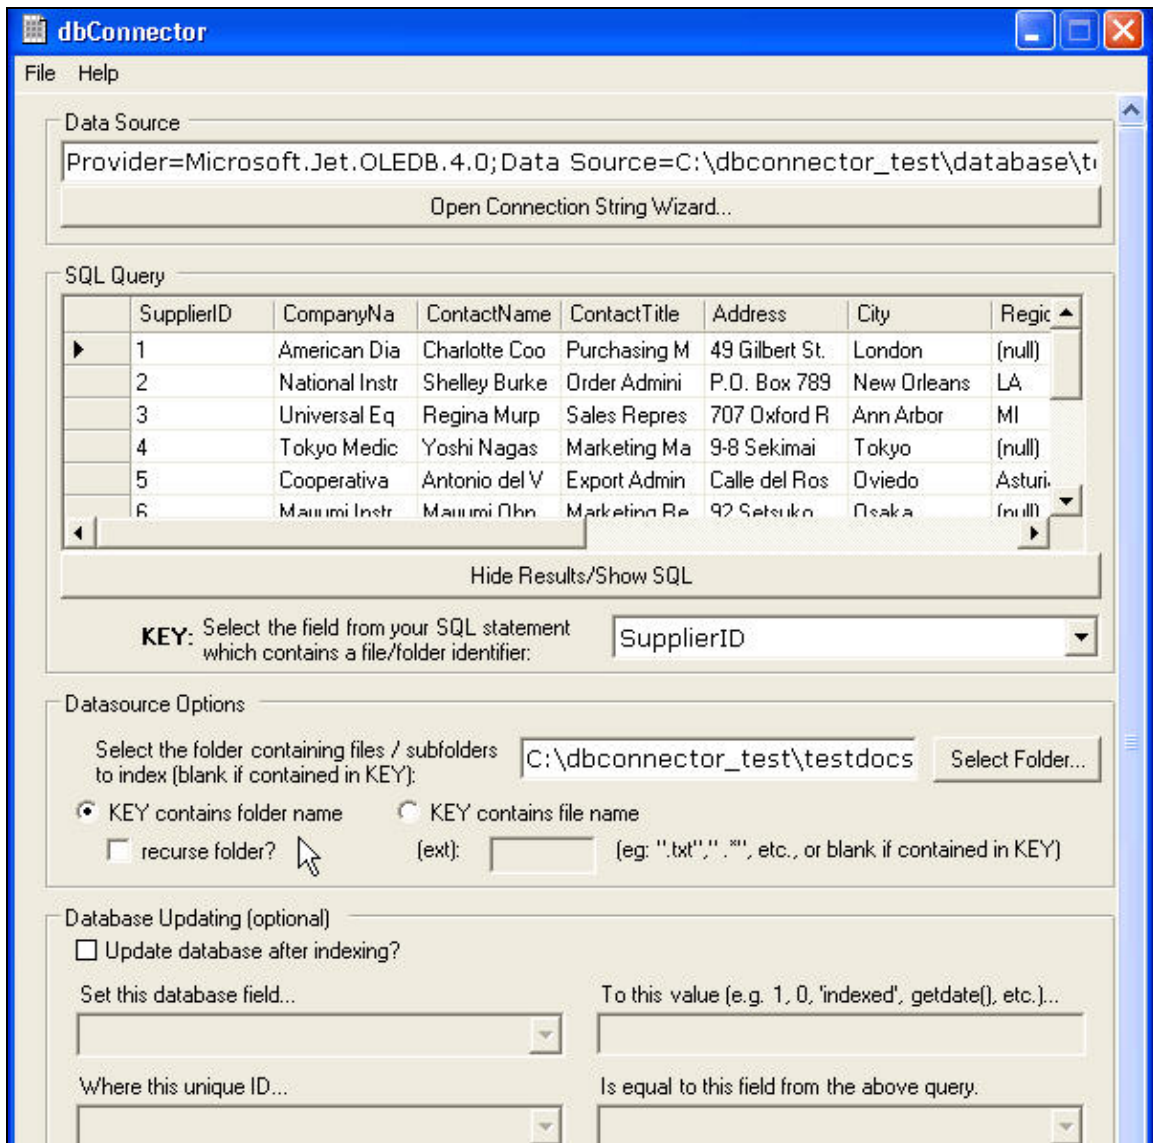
dbConnector

File Help

Data Source

Provider=Microsoft.Jet.OLEDB.4.0;Data Source=C:\dbconnector_test\database\t

Open Connection String Wizard...

SQL Query

| | SupplierID | CompanyNa | ContactName | ContactTitle | Address | City | Regic |
|---|---|---|---|---|---|---|---|
| ▶ | 1 | American Dia | Charlotte Coo | Purchasing M | 49 Gilbert St. | London | (null) |
| | 2 | National Instr | Shelley Burke | Order Admini | P.O. Box 789 | New Orleans | LA |
| | 3 | Universal Eq | Regina Murp | Sales Repres | 707 Oxford R | Ann Arbor | MI |
| | 4 | Tokyo Medic | Yoshi Nagas | Marketing Ma | 9-8 Sekimai | Tokyo | (null) |
| | 5 | Cooperativa | Antonio del V | Export Admin | Calle del Ros | Oviedo | Asturi |
| | 6 | Mayumi Instr | Mayumi Ohn | Marketing Re | 92 Setsuko | Osaka | (null) |

Hide Results/Show SQL

KEY: Select the field from your SQL statement which contains a file/folder identifier:

SupplierID

Datasource Options

Select the folder containing files / subfolders to index (blank if contained in KEY):

C:\dbconnector_test\testdocs

Select Folder...

KEY contains folder name

KEY contains file name

recurse folder?

(ext):

(eg: ".txt",".*", etc., or blank if contained in KEY)

Database Updating (optional)

Update database after indexing?

Set this database field...

To this value (e.g. 1, 0, 'indexed', getdate(), etc.)...

Where this unique ID...

Is equal to this field from the above query.